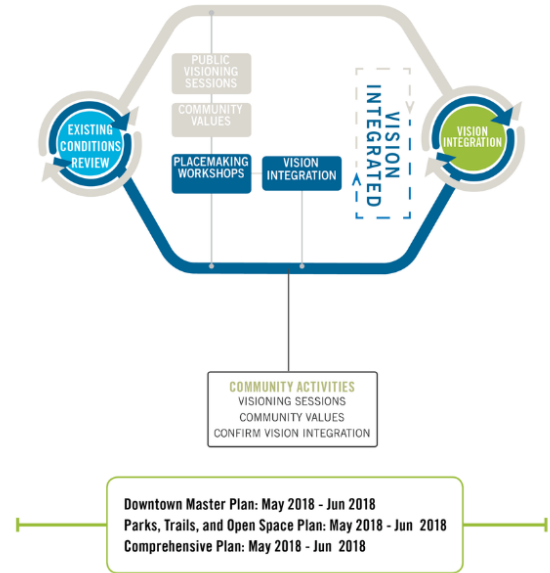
EXISTING CONDITIONS REVIEW

PUBLIC VISIONING SESSIONS

COMMUNITY VALUES

PLACEMAKING WORKSHOPS

VISION INTEGRATION

VISION INTEGRATED

VISION INTEGRATION

COMMUNITY ACTIVITIES
VISIONING SESSIONS
COMMUNITY VALUES
CONFIRM VISION INTEGRATION

Downtown Master Plan: May 2018 - Jun 2018
Parks, Trails, and Open Space Plan: May 2018 - Jun 2018
Comprehensive Plan: May 2018 - Jun 2018